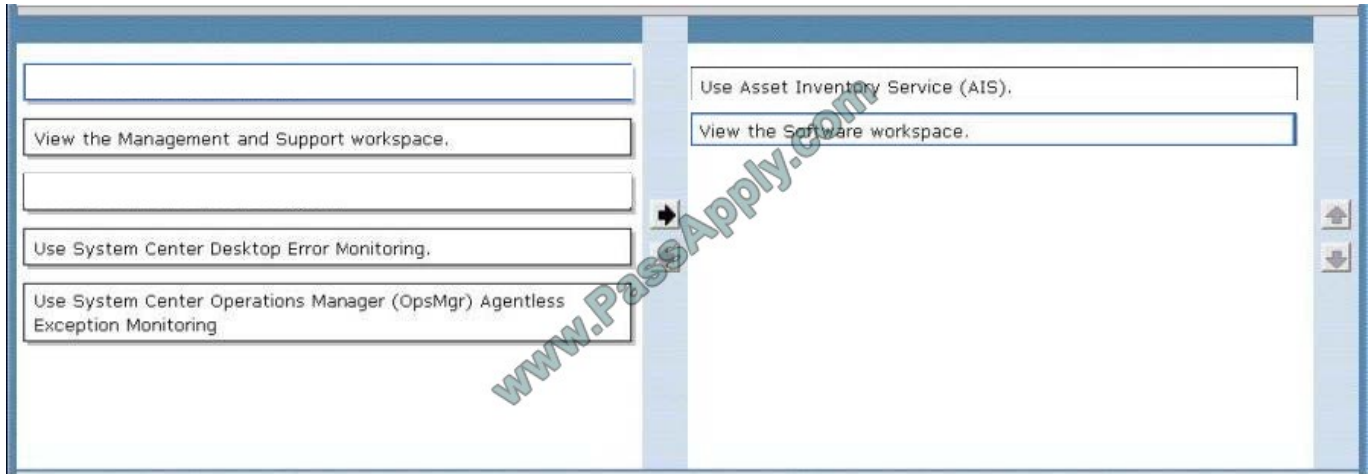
View the Management and Support workspace.

Use System Center Desktop Error Monitoring.

Use System Center Operations Manager (OpsMgr) Agentless Exception Monitoring

Use Asset Inventory Service (AIS).

View the Software workspace.

www.PassApply.com